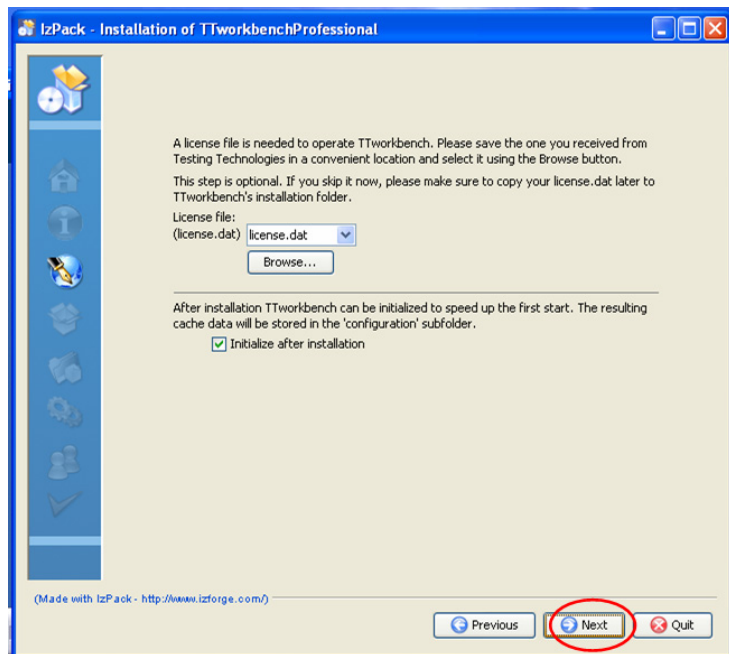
IzPack - Installation of TTworkbenchProfessional

A license file is needed to operate TTworkbench. Please save the one you received from Testing Technologies in a convenient location and select it using the Browse button.

This step is optional. If you skip it now, please make sure to copy your license.dat later to TTworkbench's installation folder.

License file:
(license.dat) license.dat

Browse...

After installation TTworkbench can be initialized to speed up the first start. The resulting cache data will be stored in the 'configuration' subfolder.

Initialize after installation

(Made with IzPack - http://www.izforge.com/)

Previous Next Quit